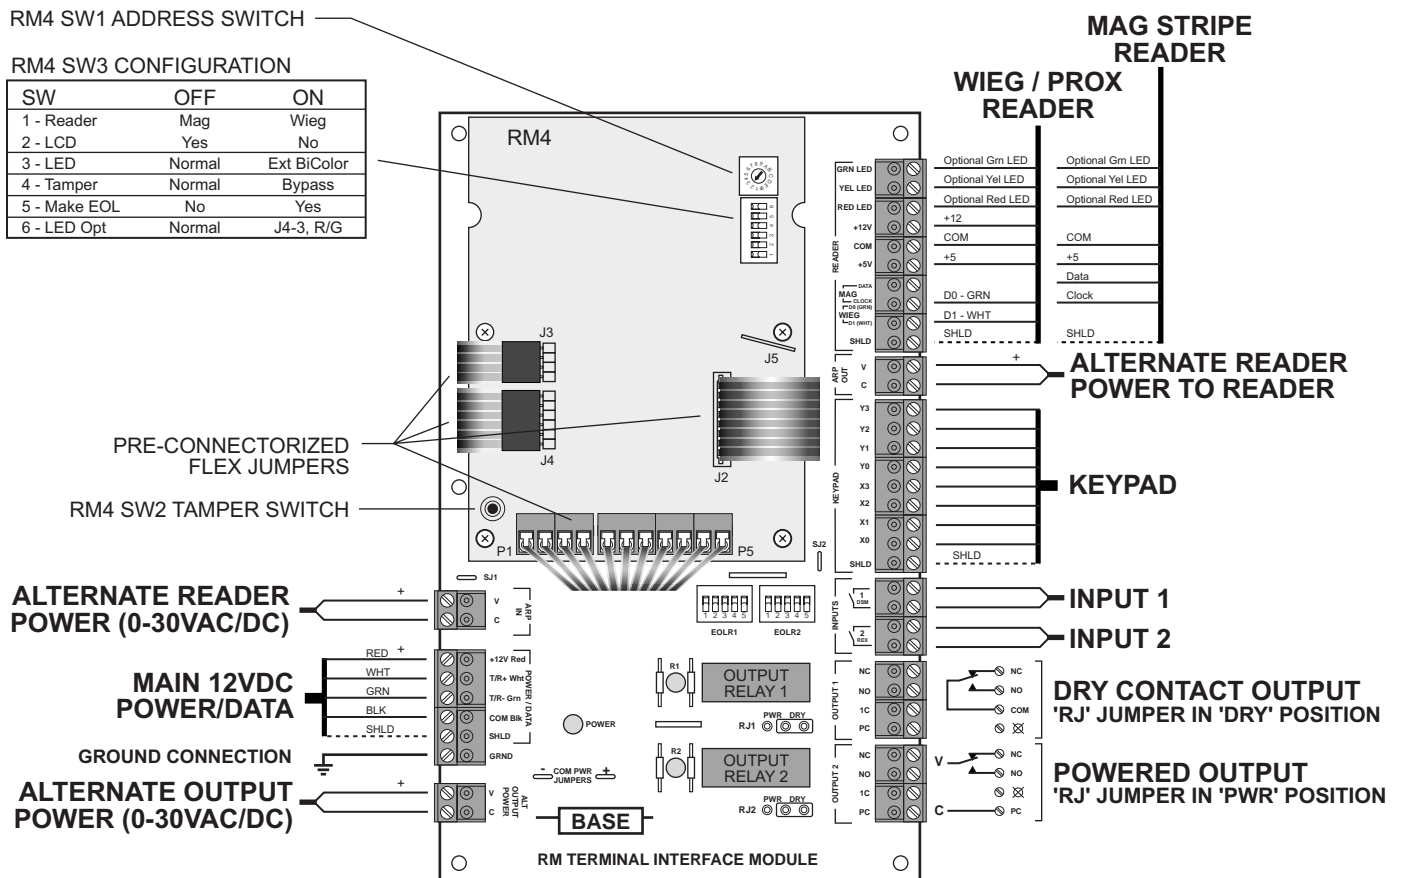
RM4 SW1 ADDRESS SWITCH

RM4 SW3 CONFIGURATION

| SW | OFF | ON |
|---|---|---|
| 1 - Reader | Mag | Wieg |
| 2 - LCD | Yes | No |
| 3 - LED | Normal | Ext BiColor |
| 4 - Tamper | Normal | Bypass |
| 5 - Make EOL | No | Yes |
| 6 - LED Opt | Normal | J4-3, R/G |

MAG STRIPE READER

WIEG / PROX READER

RM4

J3

J4

J5

J2

P1

P5

SJ2

SJ1

PRE-CONNECTORIZED FLEX JUMPERS

RM4 SW2 TAMPER SWITCH

GRN LED
YEL LED
RED LED
+12V
COM
+5V
READER
MAG DATA CLOCK D0 (GRN)
WIEG D1 (WHT)
SHLD

Optional Grn LED
Optional Yel LED
Optional Red LED
+12
COM
+5
D0 - GRN
D1 - WHT
SHLD

Optional Grn LED
Optional Yel LED
Optional Red LED
COM
+5
Data
Clock
SHLD

ARP OUT
V
C
+

ALTERNATE READER POWER TO READER

Y3
Y2
Y1
Y0
X3
X2
X1
X0
SHLD
KEYPAD
SHLD

KEYPAD

INPUTS
1 DSM
2 REX

INPUT 1

INPUT 2

ALTERNATE READER POWER (0-30VAC/DC)
+
V
C
ARP IN

EOLR1
EOLR2
1 2 3 4 5
1 2 3 4 5

RED +
WHT
GRN
BLK
SHLD
+12V Red
T/R+ Wht
T/R- Grn
COM Blk
SHLD
POWER / DATA

MAIN 12VDC POWER/DATA

POWER

GROUND CONNECTION
GRND

R1
OUTPUT RELAY 1
RJ1
PWR DRY

R2
OUTPUT RELAY 2
RJ2
PWR DRY

COM PWR JUMPERS
- +

ALTERNATE OUTPUT POWER (0-30VAC/DC)
+
V
C
ALT OUTPUT POWER

BASE

RM TERMINAL INTERFACE MODULE

OUTPUT 1
NC
NO
1C
PC

NC
NO
COM

DRY CONTACT OUTPUT
'RJ' JUMPER IN 'DRY' POSITION

OUTPUT 2
NC
NO
1C
PC

V
NC
NO
C
PC

POWERED OUTPUT
'RJ' JUMPER IN 'PWR' POSITION